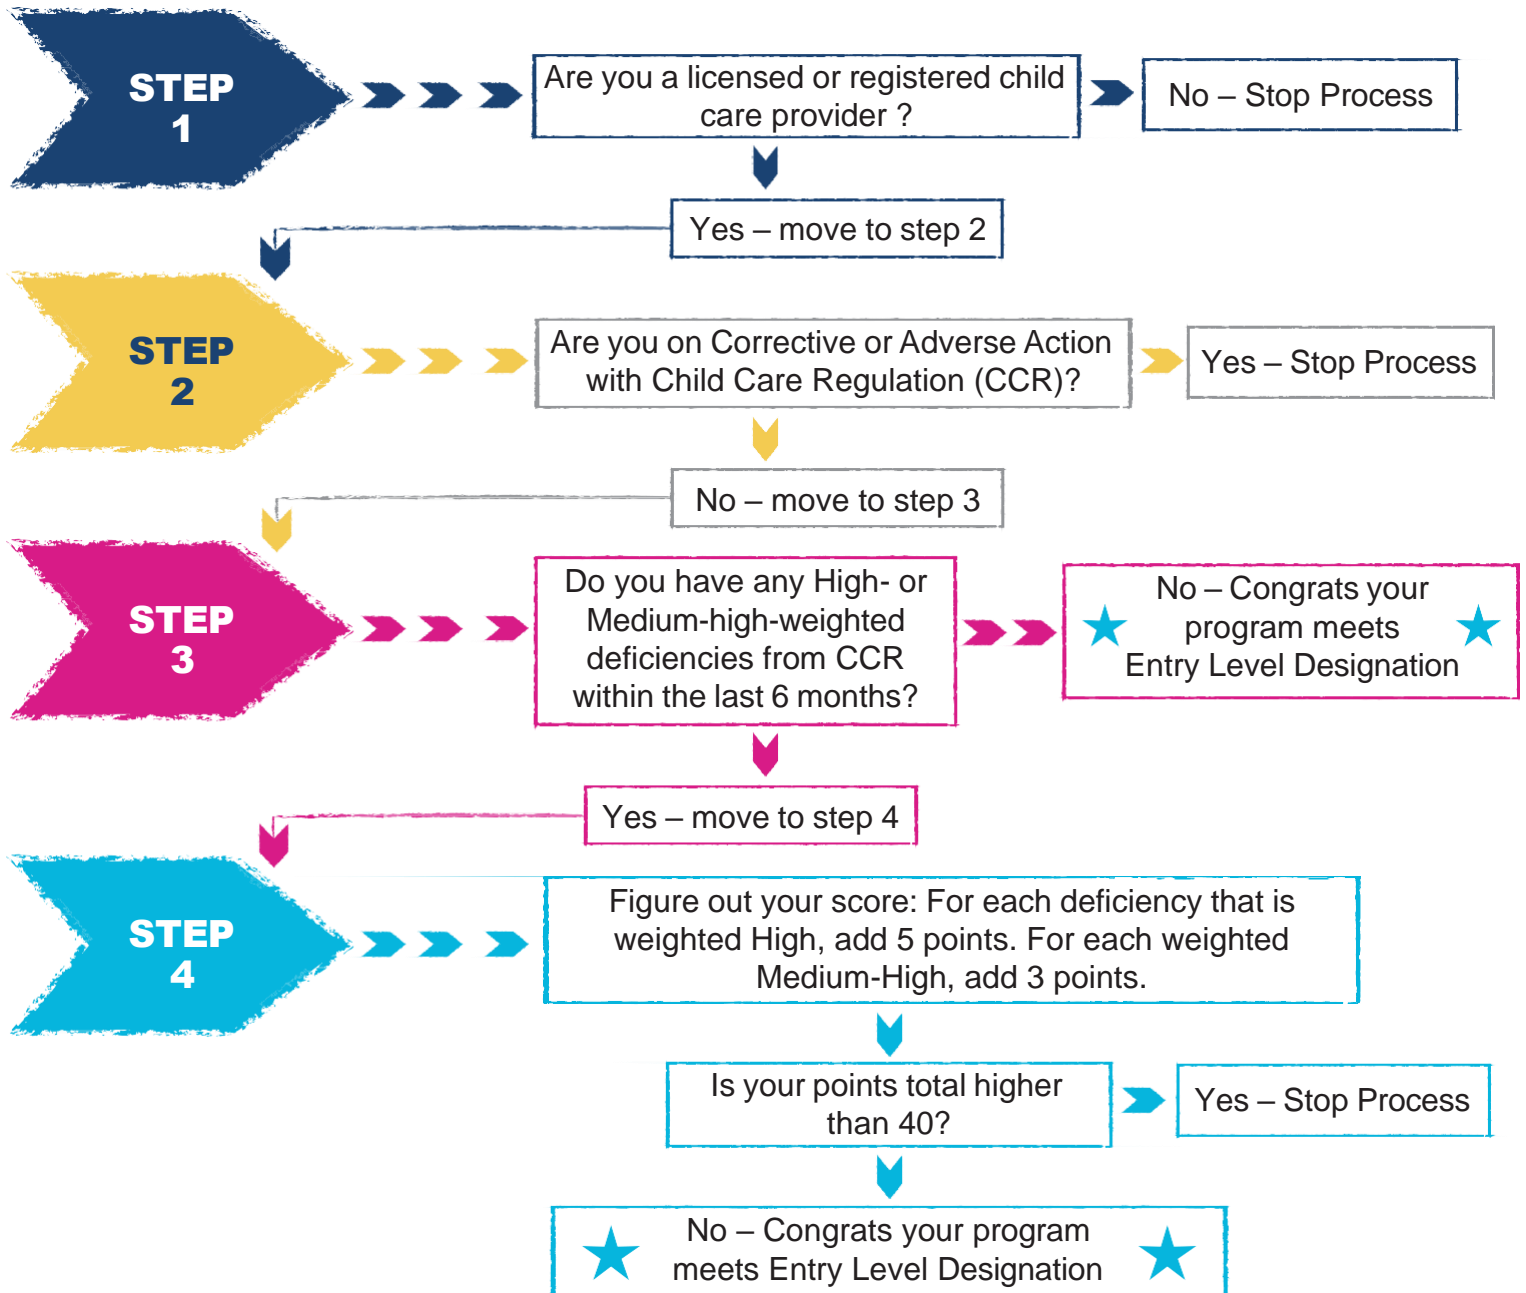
STEP 1

Are you a licensed or registered child care provider ?

No – Stop Process

Yes – move to step 2

STEP 2

Are you on Corrective or Adverse Action with Child Care Regulation (CCR)?

Yes – Stop Process

No – move to step 3

STEP 3

Do you have any High- or Medium-high-weighted deficiencies from CCR within the last 6 months?

No – Congrats your program meets Entry Level Designation

Yes – move to step 4

STEP 4

Figure out your score: For each deficiency that is weighted High, add 5 points. For each weighted Medium-High, add 3 points.

Is your points total higher than 40?

Yes – Stop Process

No – Congrats your program meets Entry Level Designation